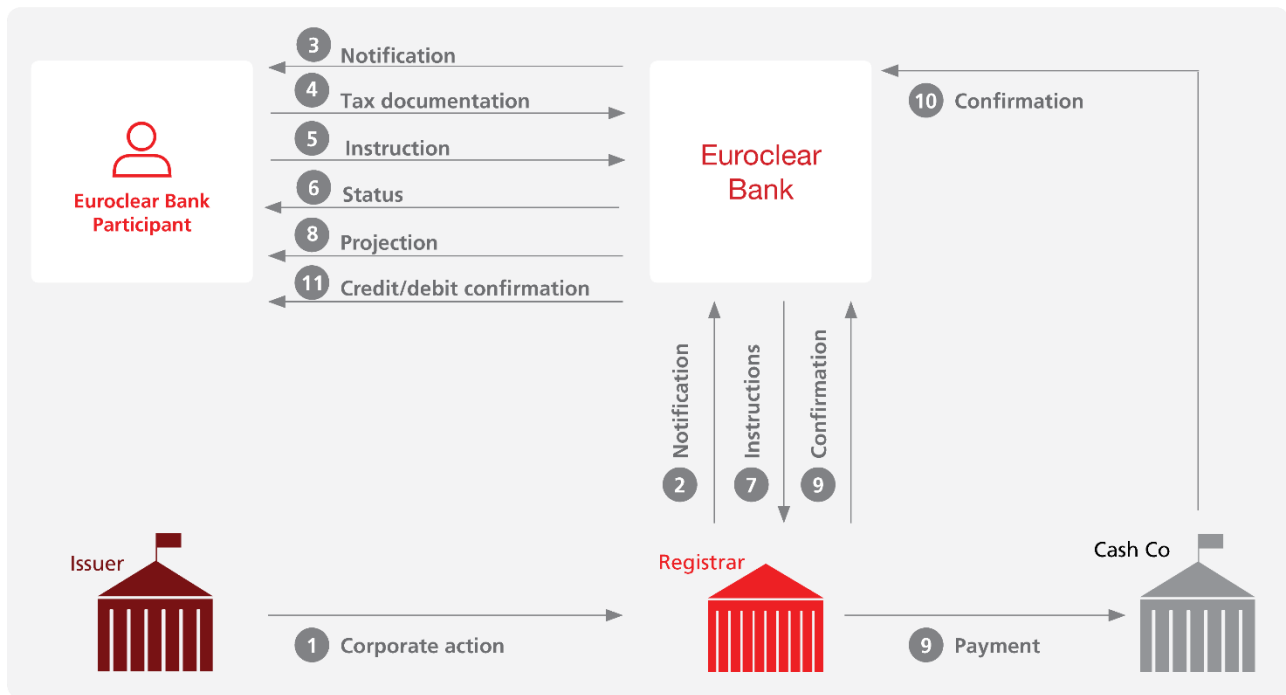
3 Notification
4 Tax documentation
5 Instruction
6 Status
8 Projection
11 Credit/debit confirmation

Euroclear Bank Participant

Euroclear Bank

10 Confirmation

2 Notification
7 Instructions
9 Confirmation

Issuer

Registrar

Cash Co

1 Corporate action

9 Payment